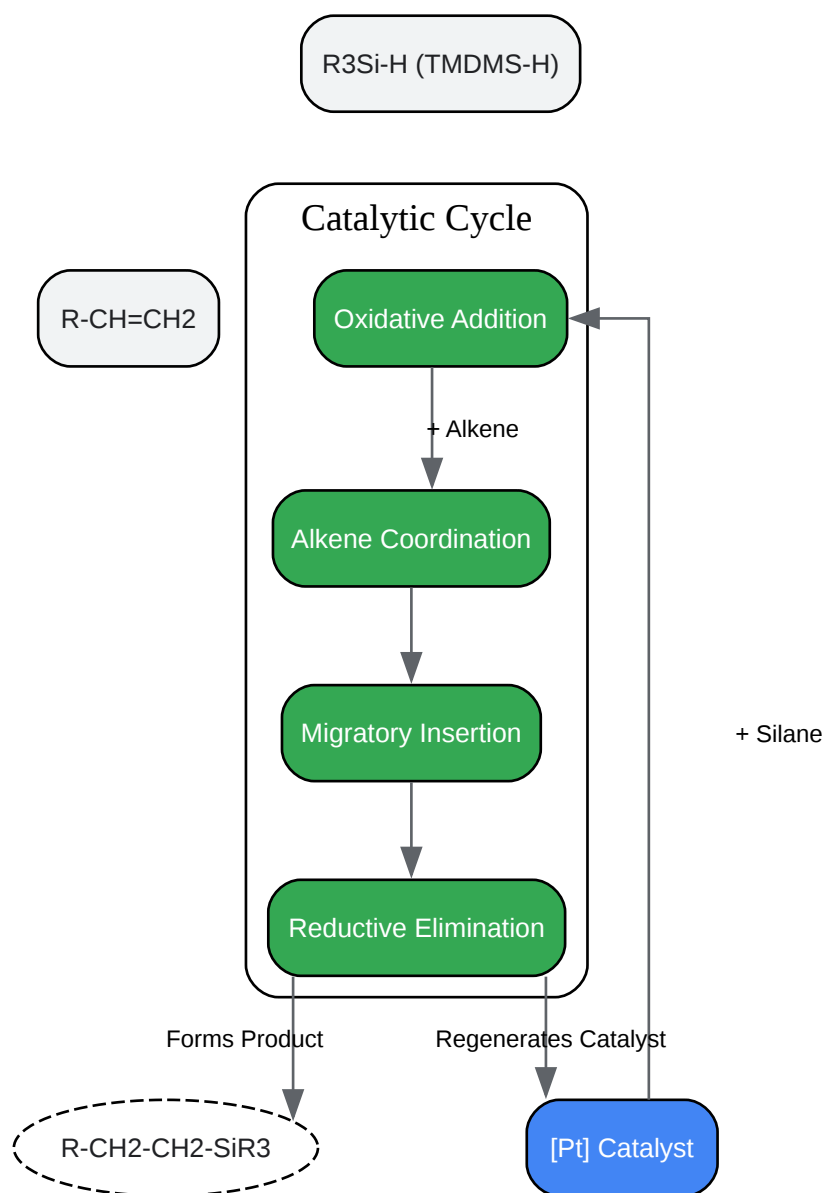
R3Si-H (TMDMS-H)

Catalytic Cycle

R-CH=CH2

Oxidative Addition

+ Alkene

Alkene Coordination

Migratory Insertion

+ Silane

Reductive Elimination

Forms Product

Regenerates Catalyst

R-CH2-CH2-SiR3

[Pt] Catalyst